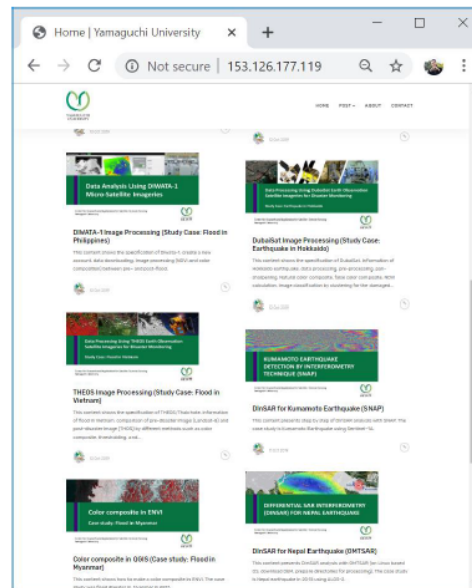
Home | Yamaguchi University

Not secure | 153.126.177.119

HOME POST ABOUT CONTACT

Data Analysis Using DIWATA-1 Micro-Satellite Imageries

DIWATA-1 Image Processing (Study Case: Flood in Philippines)

Data Processing Using DubaiSat Earth Observation Satellite Imageries for Disaster Monitoring

DubaiSat Image Processing (Study Case: Earthquake in Hokkaido)

Data Processing Using THEOS Earth Observation Satellite Imageries for Disaster Monitoring

THEOS Image Processing (Study Case: Flood in Vietnam)

KUMAMOTO EARTHQUAKE DETECTION BY INTERFEROMETRY TECHNIQUE (SNAP)

DInSAR for Kumamoto Earthquake (SNAP)

Color composite in ENVI
Case study: Flood in Myanmar

Color composite in GOIS (Case study: Flood in Myanmar)

DIFFERENTIAL SAR INTERFEROMETRY (DINSAR) FOR NEPAL EARTHQUAKE

DInSAR for Nepal Earthquake (DMTSAR)